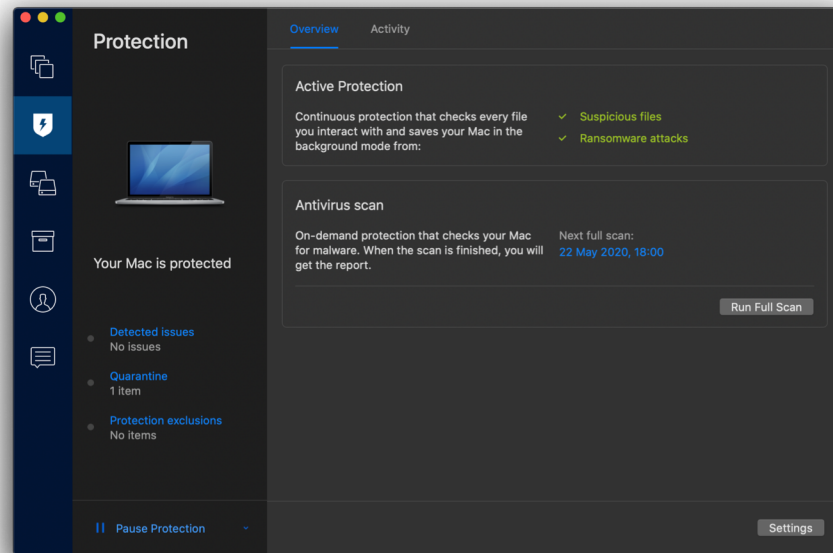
Protection

Your Mac is protected

Detected issues
No issues

Quarantine
1 item

Protection exclusions
No items

Pause Protection

Overview
Activity

Active Protection

Continuous protection that checks every file you interact with and saves your Mac in the background mode from:

Suspicious files
Ransomware attacks

Antivirus scan

On-demand protection that checks your Mac for malware. When the scan is finished, you will get the report.

Next full scan:
22 May 2020, 18:00

Run Full Scan

Settings